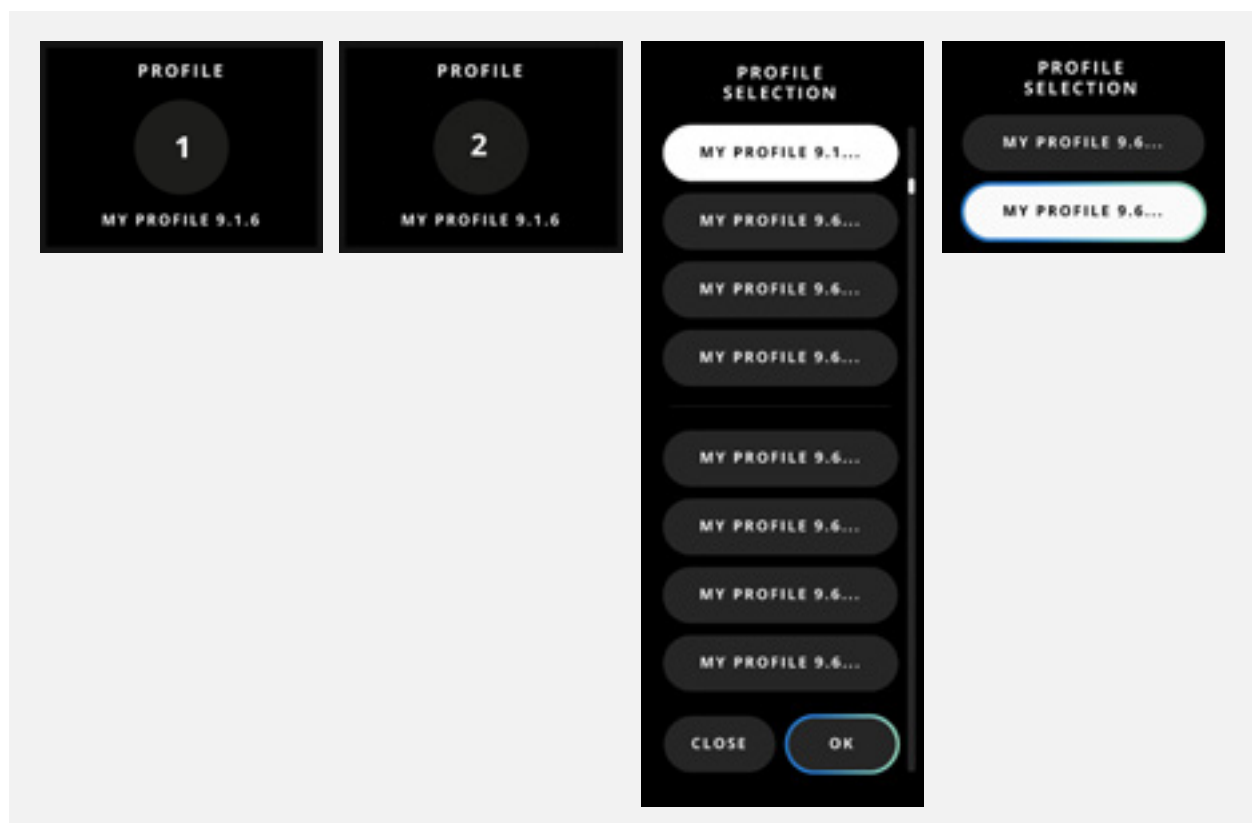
PROFILE

1

MY PROFILE 9.1.6

PROFILE

2

MY PROFILE 9.1.6

PROFILE SELECTION

MY PROFILE 9.1...

MY PROFILE 9.6...

MY PROFILE 9.6...

MY PROFILE 9.6...

MY PROFILE 9.6...

MY PROFILE 9.6...

MY PROFILE 9.6...

MY PROFILE 9.6...

CLOSE

OK

PROFILE SELECTION

MY PROFILE 9.6...

MY PROFILE 9.6...